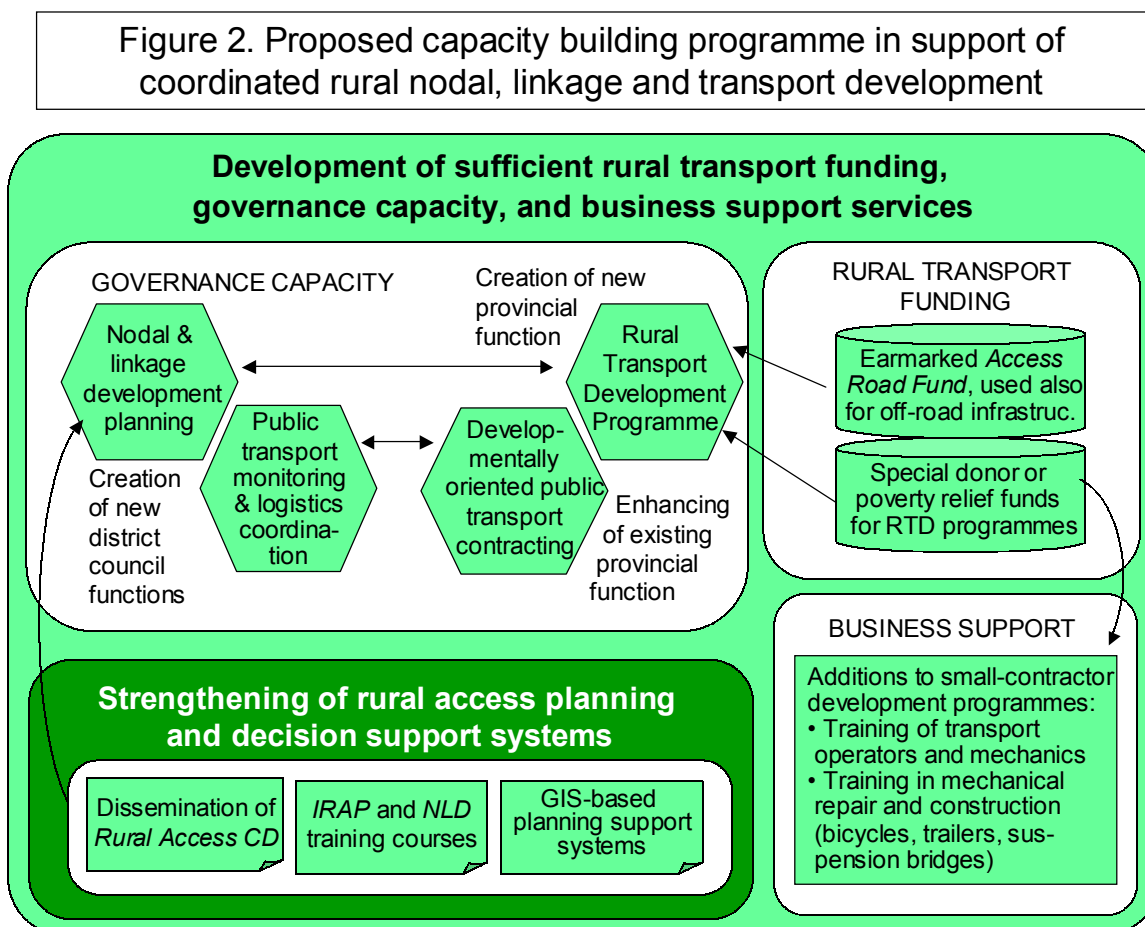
Figure 2. Proposed capacity building programme in support of coordinated rural nodal, linkage and transport development

Development of sufficient rural transport funding, governance capacity, and business support services

GOVERNANCE CAPACITY

Creation of new provincial function

Nodal & linkage development planning

Rural Transport Development Programme

Public transport monitoring & logistics coordination

Developmentally oriented public transport contracting

Creation of new district council functions

Enhancing of existing provincial function

RURAL TRANSPORT FUNDING

Earmarked *Access Road Fund*, used also for off-road infrastruc.

Special donor or poverty relief funds for RTD programmes

BUSINESS SUPPORT

Additions to small-contractor development programmes:
• Training of transport operators and mechanics
• Training in mechanical repair and construction (bicycles, trailers, suspension bridges)

Strengthening of rural access planning and decision support systems

Dissemination of *Rural Access CD*

*IRAP* and *NLD* training courses

GIS-based planning support systems